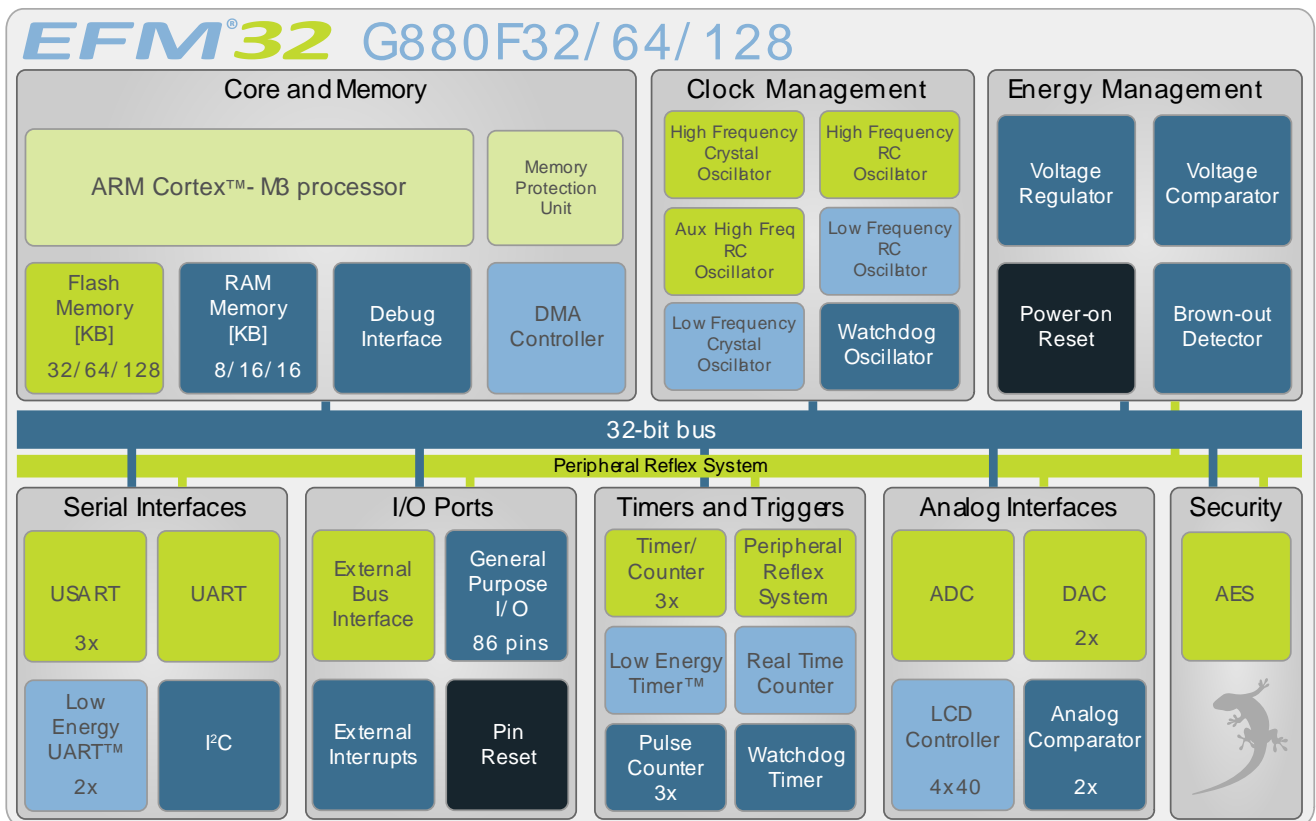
EFM®32 G880F32/64/128

Core and Memory

ARM Cortex™- M3 processor

Memory Protection Unit

Flash Memory [KB] 32/64/128

RAM Memory [KB] 8/16/16

Debug Interface

DMA Controller

Clock Management

High Frequency Crystal Oscillator

High Frequency RC Oscillator

Aux High Freq RC Oscillator

Low Frequency RC Oscillator

Low Frequency Crystal Oscillator

Watchdog Oscillator

Energy Management

Voltage Regulator

Voltage Comparator

Power-on Reset

Brown-out Detector

32-bit bus

Peripheral Reflex System

Serial Interfaces

USART 3x

UART

Low Energy UART™ 2x

I$^2$C

I/O Ports

External Bus Interface

General Purpose I/O 86 pins

External Interrupts

Pin Reset

Timers and Triggers

Timer/ Counter 3x

Peripheral Reflex System

Low Energy Timer™

Real Time Counter

Pulse Counter 3x

Watchdog Timer

Analog Interfaces

ADC

DAC 2x

LCD Controller 4x40

Analog Comparator 2x

Security

AES